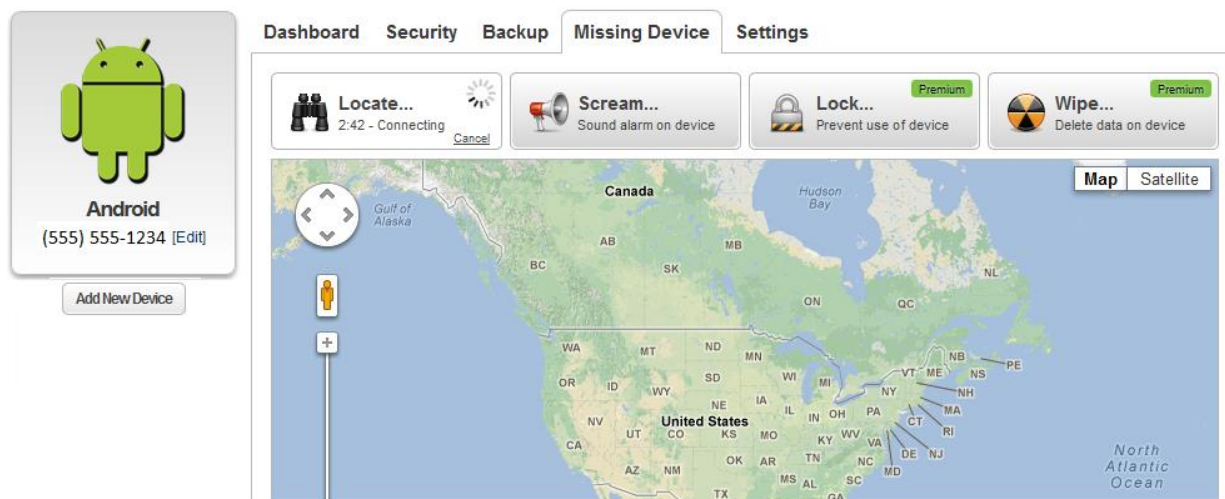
Android
(555) 555-1234 [Edit]
Add New Device

Dashboard Security Backup Missing Device Settings

Locate...
2:42 - Connecting
Cancel

Scream...
Sound alarm on device

Premium
Lock...
Prevent use of device

Premium
Wipe...
Delete data on device

Map Satellite

Canada
Hudson Bay
Gulf of Alaska
AB MB BC SK NL ON QC
WA MT ND MN NB PE
OR ID WY SD WI MI VT ME NS NH
NY MA
NE IA IL IN OH PA CT RI
NV UT CO
United States
KS MO KY WV VA NJ DE MD
CA AZ NM OK AR TN NC
MS AL SC GA TX
North Atlantic Ocean